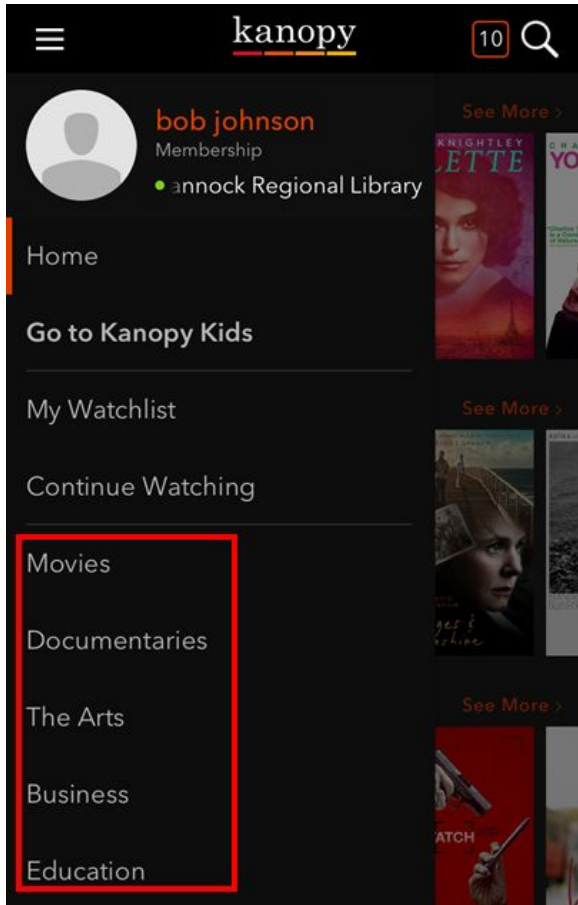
kanopy

10

bob johnson
Membership
annock Regional Library

See More >
KNIGHTLEY
LETTE

Home

Go to Kanopy Kids

My Watchlist

See More >

Continue Watching

Movies

Documentaries

The Arts

See More >

Business

Education